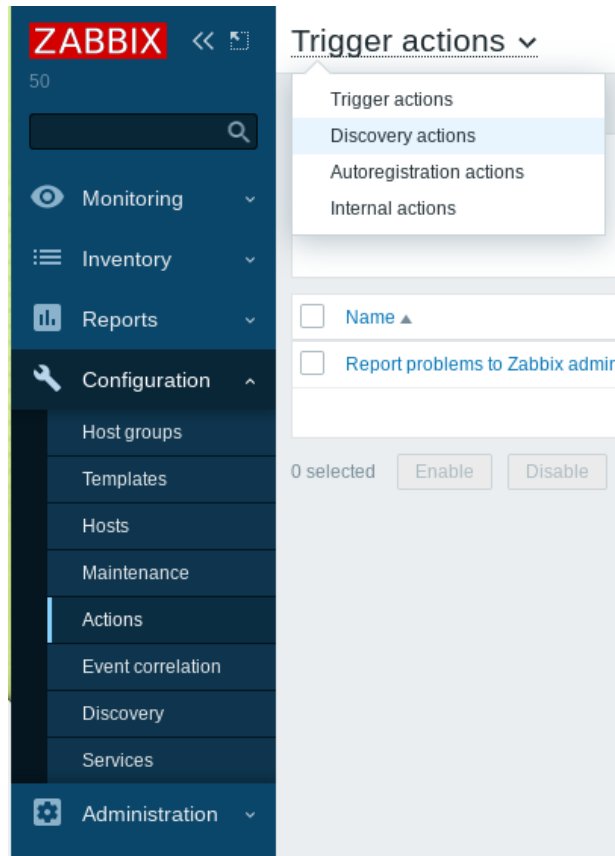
ZABBIX
50

Monitoring
Inventory
Reports
Configuration
Host groups
Templates
Hosts
Maintenance
Actions
Event correlation
Discovery
Services
Administration

Trigger actions

Trigger actions
Discovery actions
Autoregistration actions
Internal actions

| | Name ▲ |
|---|---|
| | Report problems to Zabbix admin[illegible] |

0 selected Enable Disable